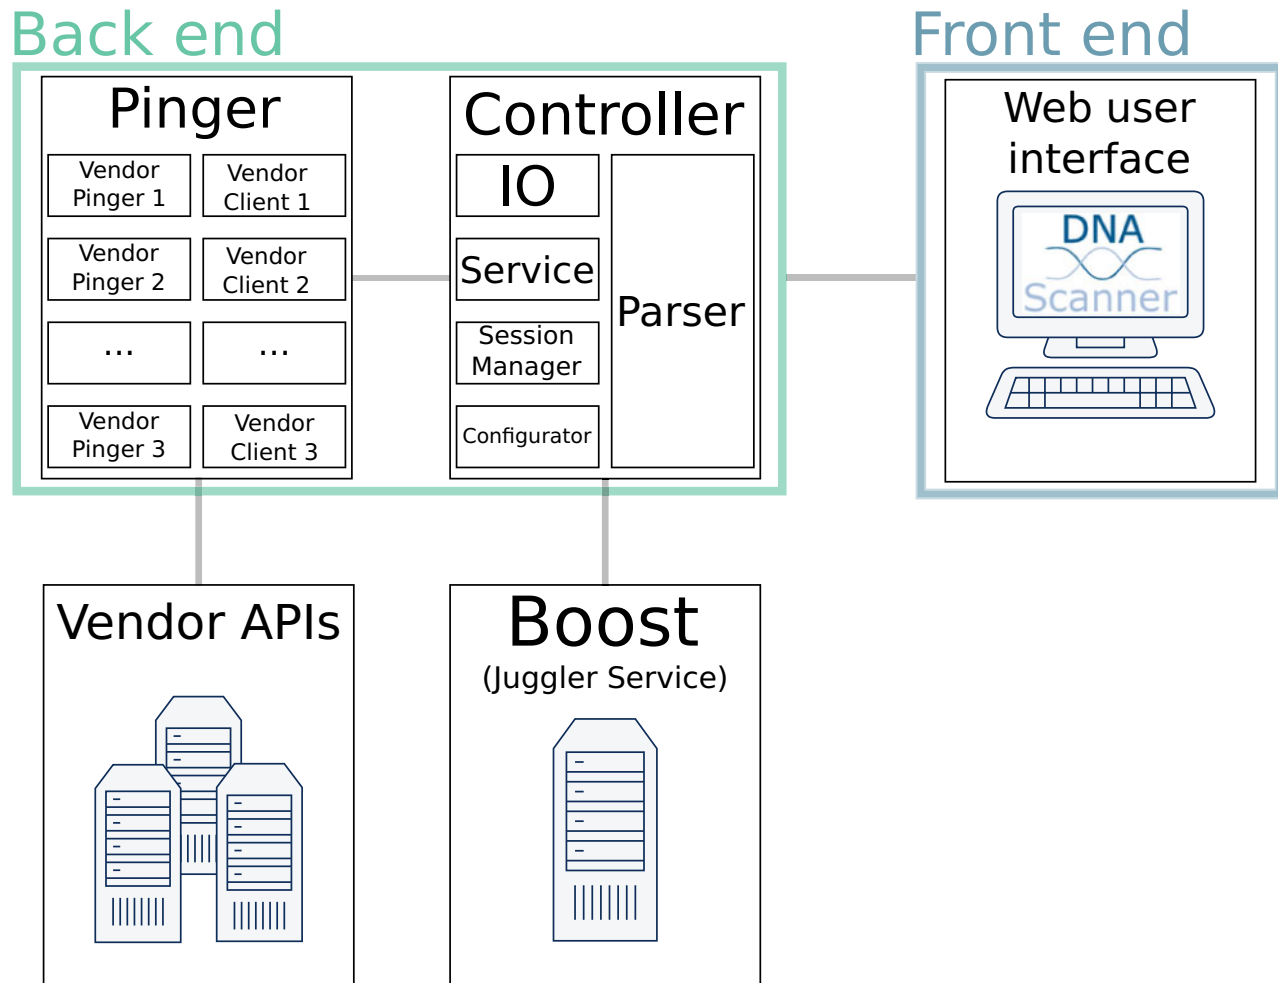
Back end

Pinger

Vendor Pinger 1

Vendor Client 1

Vendor Pinger 2

Vendor Client 2

...

...

Vendor Pinger 3

Vendor Client 3

Controller

IO

Service

Session Manager

Configurator

Parser

Front end

Web user interface

DNA Scanner

Vendor APIs

Boost

(Juggler Service)